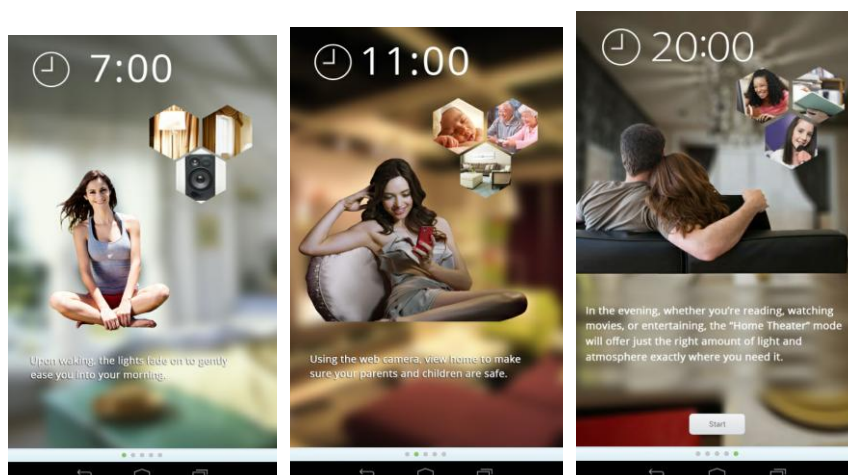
7:00

Upon waking, the lights fade on to gently ease you into your morning.

11:00

Using the web camera, view home to make sure your parents and children are safe.

20:00

In the evening, whether you're reading, watching movies, or entertaining, the "Home Theater" mode will offer just the right amount of light and atmosphere exactly where you need it.

Start